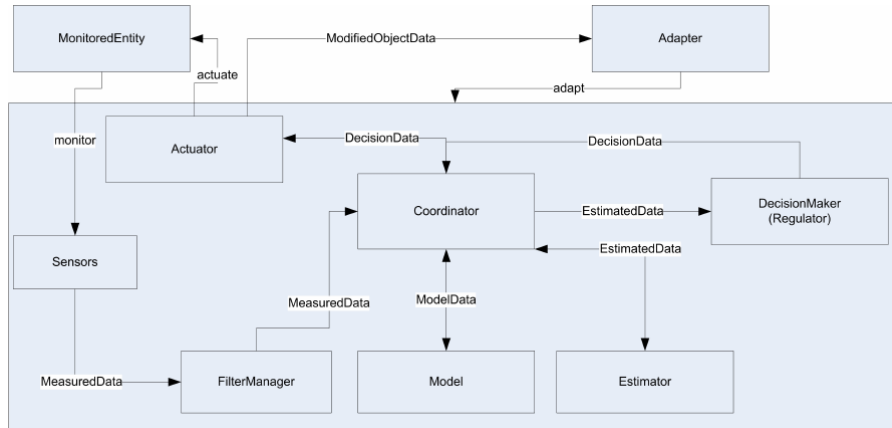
MonitoredEntity

ModifiedObjectData

Adapter

actuate

adapt

monitor

Actuator

DecisionData

DecisionData

Coordinator

EstimatedData

DecisionMaker
(Regulator)

EstimatedData

Sensors

MeasuredData

ModelData

MeasuredData

FilterManager

Model

Estimator